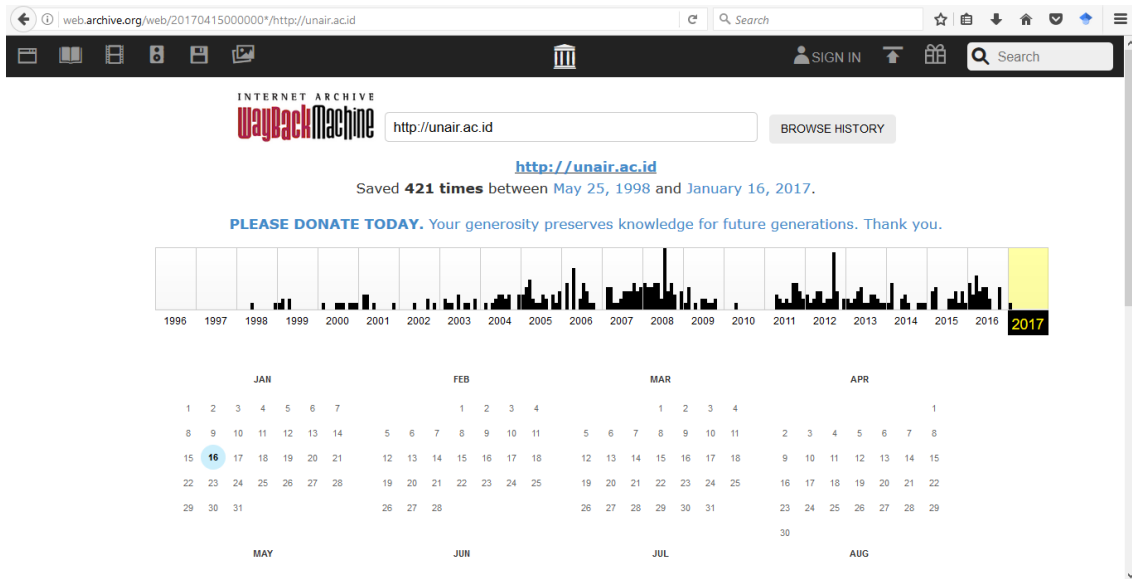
web.archive.org/web/20170415000000*/http://unair.ac.id

Search

SIGN IN

Search

INTERNET ARCHIVE
WayBackMachine

http://unair.ac.id

BROWSE HISTORY

http://unair.ac.id

Saved **421 times** between May 25, 1998 and January 16, 2017.

PLEASE DONATE TODAY. Your generosity preserves knowledge for future generations. Thank you.

1996 1997 1998 1999 2000 2001 2002 2003 2004 2005 2006 2007 2008 2009 2010 2011 2012 2013 2014 2015 2016 2017

JAN

1 2 3 4 5 6 7
8 9 10 11 12 13 14
15 16 17 18 19 20 21
22 23 24 25 26 27 28
29 30 31

FEB

1 2 3 4
5 6 7 8 9 10 11
12 13 14 15 16 17 18
19 20 21 22 23 24 25
26 27 28

MAR

1 2 3 4
5 6 7 8 9 10 11
12 13 14 15 16 17 18
19 20 21 22 23 24 25
26 27 28 29 30 31

APR

1
2 3 4 5 6 7 8
9 10 11 12 13 14 15
16 17 18 19 20 21 22
23 24 25 26 27 28 29
30

MAY

JUN

JUL

AUG